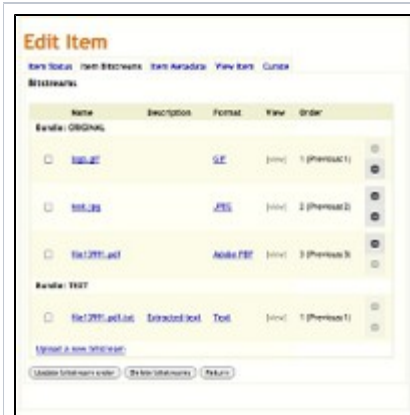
Edit Item

Item Status Item Bitstreams Item Metadata View Item Curate

Bitstreams

| | Name | Description | Format | View | Order |
|---|---|---|---|---|---|
| Bundle: ORIGINAL | | | | | |
| ☐ | logo.gif | | GIF | [view] | 1 (Previous:1) |
| ☐ | test.jpg | | JPEG | [view] | 2 (Previous:2) |
| ☐ | file12991.pdf | | Adobe PDF | [view] | 3 (Previous:3) |
| Bundle: TEXT | | | | | |
| ☐ | file12991.pdf.txt | Extracted text | Text | [view] | 1 (Previous:1) |

Upload a new bitstream

Update bitstream order | Delete bitstreams | Return